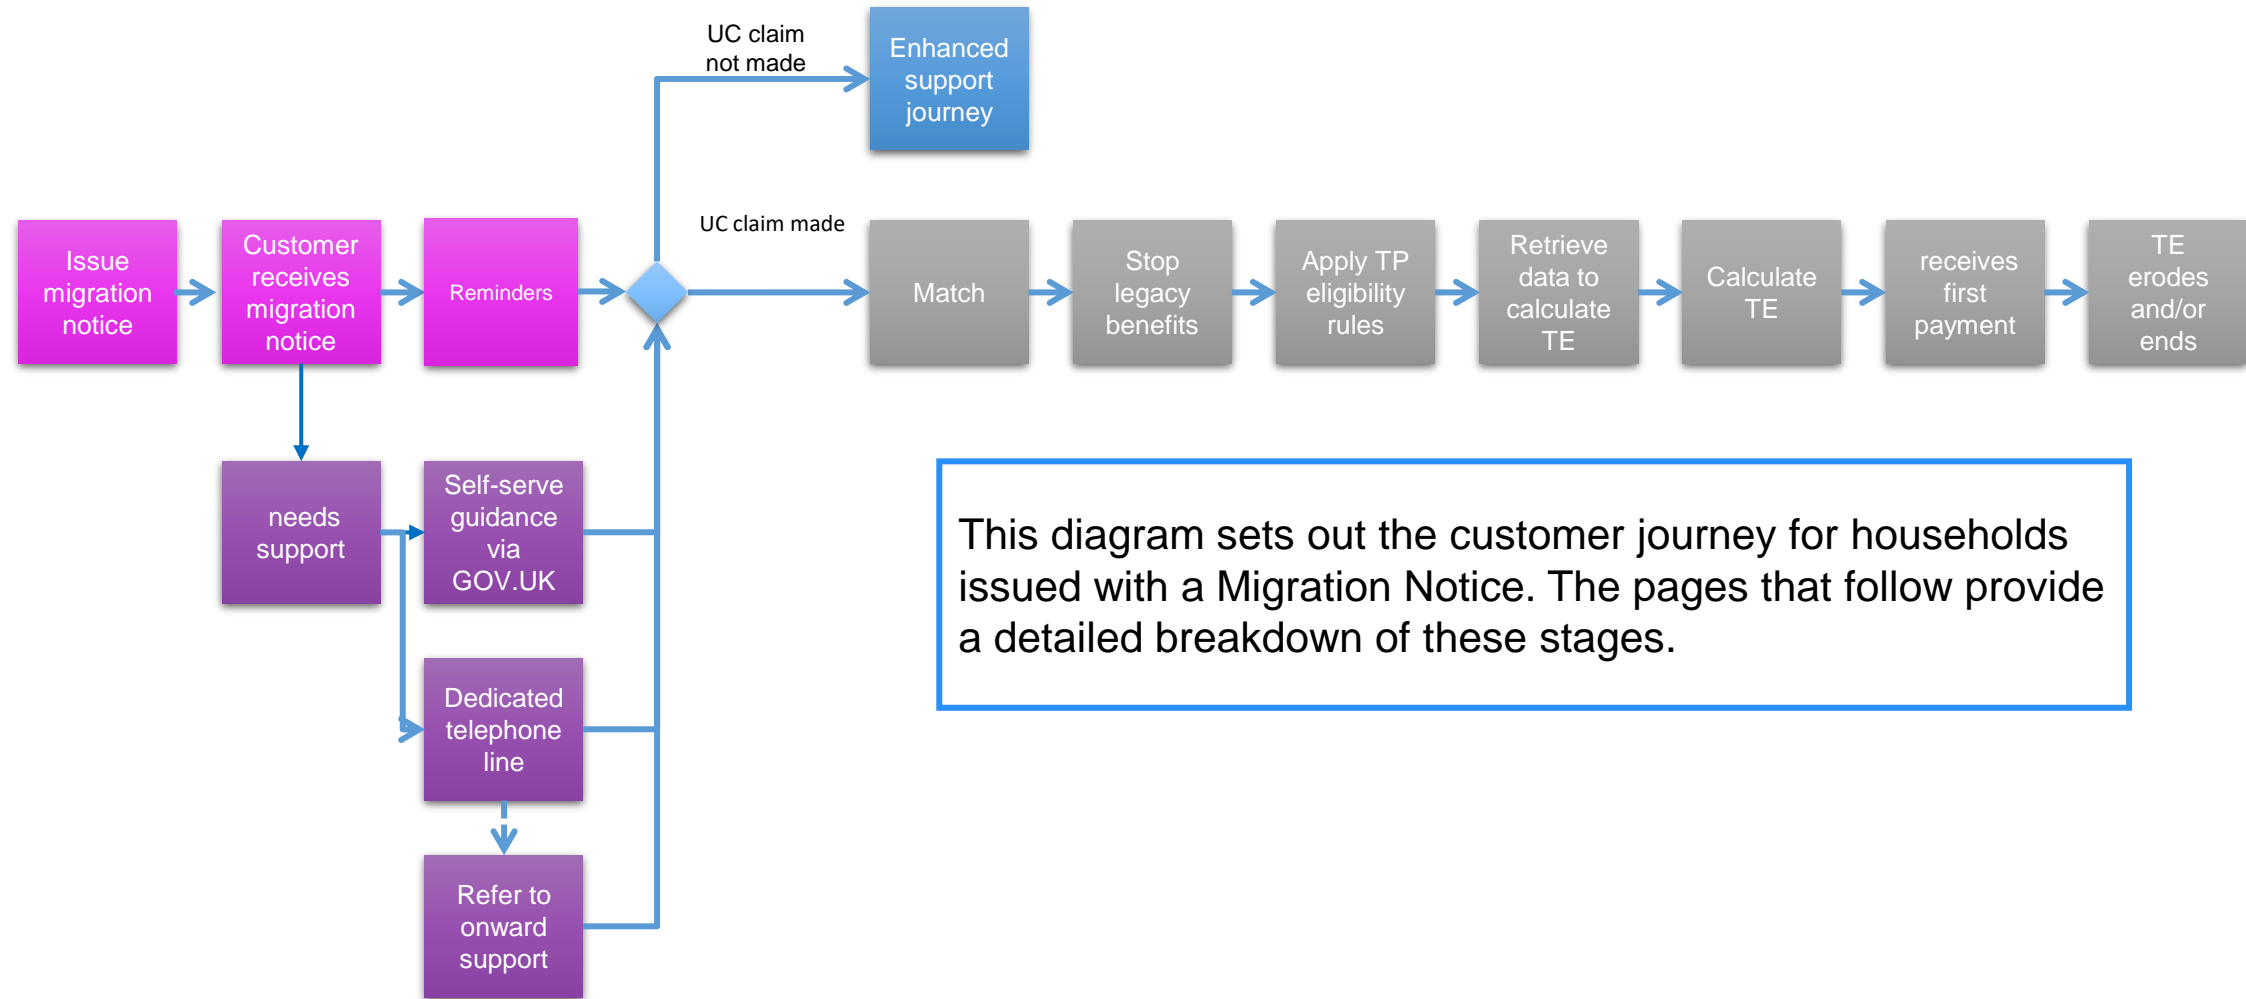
UC claim not made

Enhanced support journey

UC claim made

Issue migration notice

Customer receives migration notice

Reminders

Match

Stop legacy benefits

Apply TP eligibility rules

Retrieve data to calculate TE

Calculate TE

receives first payment

TE erodes and/or ends

needs support

Self-serve guidance via GOV.UK

Dedicated telephone line

Refer to onward support

This diagram sets out the customer journey for households issued with a Migration Notice. The pages that follow provide a detailed breakdown of these stages.